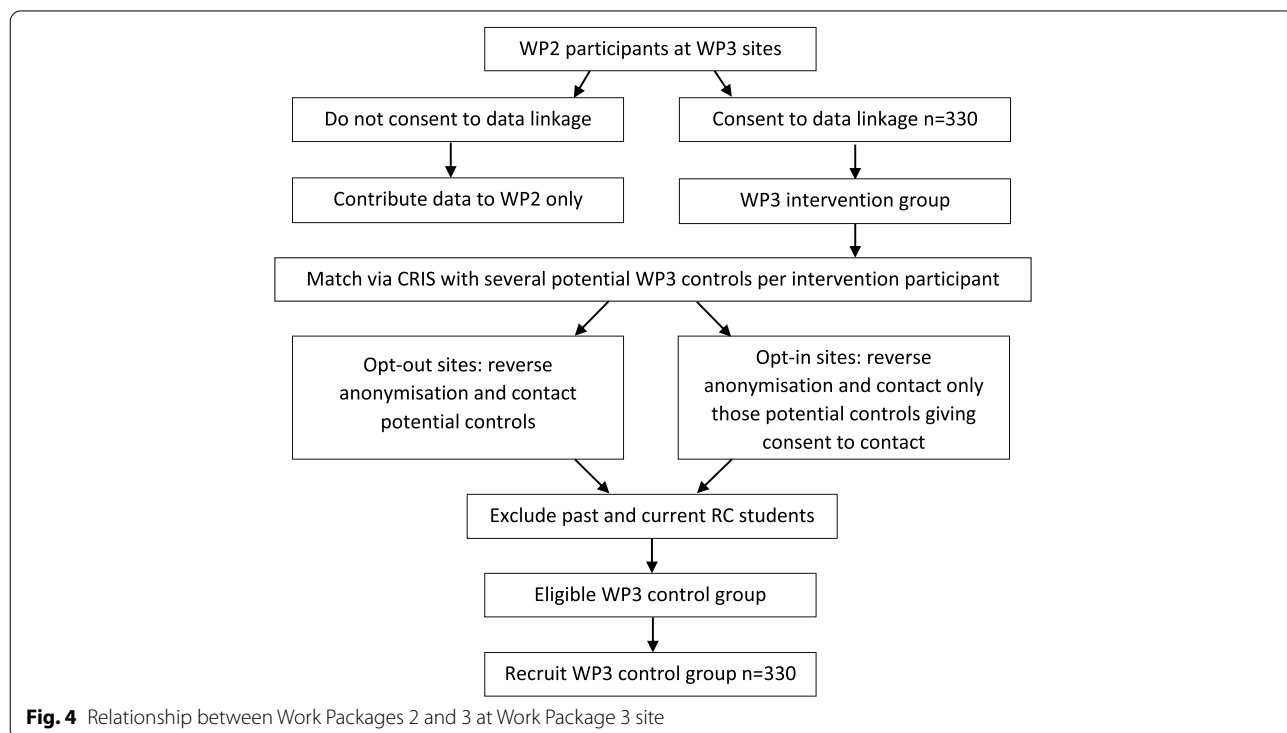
WP2 participants at WP3 sites

Do not consent to data linkage

Consent to data linkage n=330

Contribute data to WP2 only

WP3 intervention group

Match via CRIS with several potential WP3 controls per intervention participant

Opt-out sites: reverse anonymisation and contact potential controls

Opt-in sites: reverse anonymisation and contact only those potential controls giving consent to contact

Exclude past and current RC students

Eligible WP3 control group

Recruit WP3 control group n=330

**Fig. 4** Relationship between Work Packages 2 and 3 at Work Package 3 site